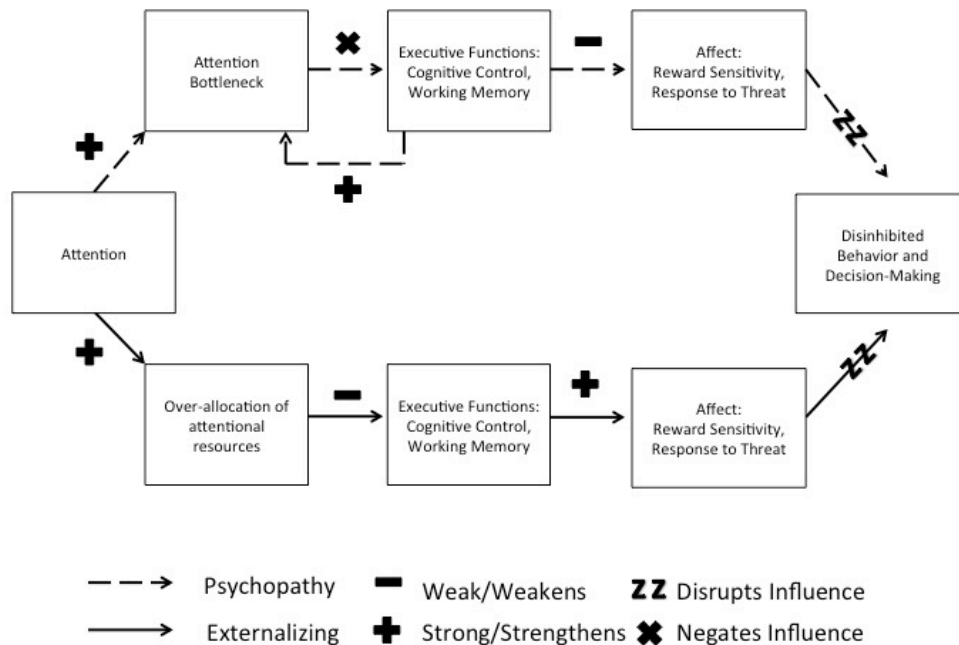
Attention Bottleneck

Executive Functions: Cognitive Control, Working Memory

Affect: Reward Sensitivity, Response to Threat

Attention

Disinhibited Behavior and Decision-Making

Over-allocation of attentional resources

Executive Functions: Cognitive Control, Working Memory

Affect: Reward Sensitivity, Response to Threat

Psychopathy — Weak/Weakens ZZ Disrupts Influence

Externalizing Strong/Strengthens Negates Influence